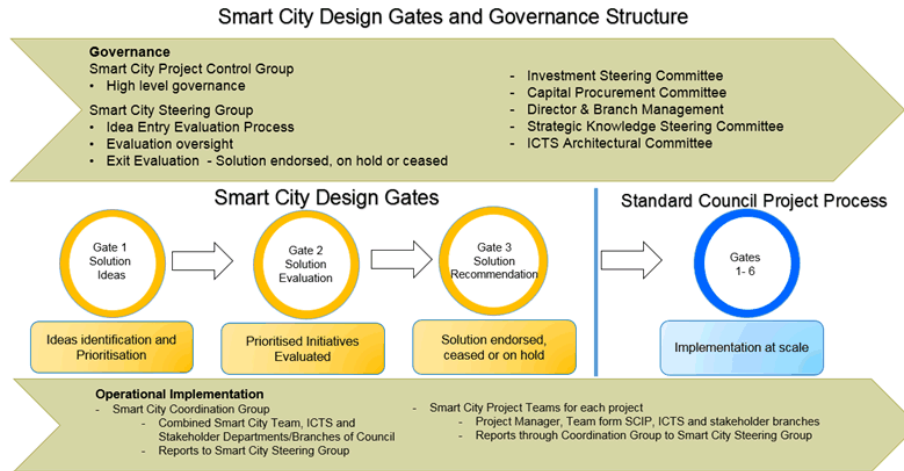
Smart City Design Gates and Governance Structure

Governance
Smart City Project Control Group
• High level governance
Smart City Steering Group
• Idea Entry Evaluation Process
• Evaluation oversight
• Exit Evaluation - Solution endorsed, on hold or ceased

- Investment Steering Committee
- Capital Procurement Committee
- Director & Branch Management
- Strategic Knowledge Steering Committee
- ICTS Architectural Committee

Smart City Design Gates

Gate 1 Solution Ideas

Gate 2 Solution Evaluation

Gate 3 Solution Recommendation

Ideas identification and Prioritisation

Prioritised Initiatives Evaluated

Solution endorsed, ceased or on hold

Standard Council Project Process

Gates 1- 6

Implementation at scale

Operational Implementation
- Smart City Coordination Group
- Combined Smart City Team, ICTS and Stakeholder Departments/Branches of Council
- Reports to Smart City Steering Group

- Smart City Project Teams for each project
- Project Manager, Team form SCIP, ICTS and stakeholder branches
- Reports through Coordination Group to Smart City Steering Group